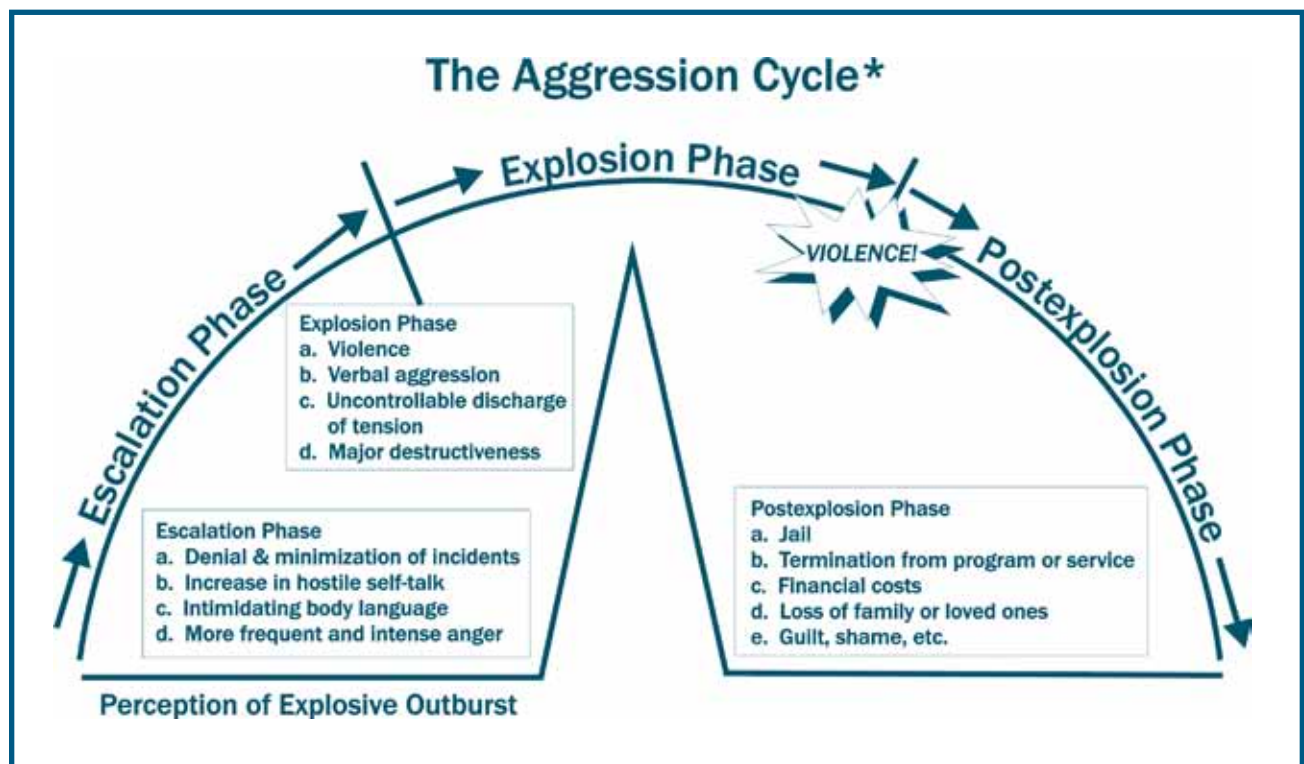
The Aggression Cycle*

Escalation Phase

Explosion Phase

VIOLENCE!

Postexplosion Phase

Explosion Phase
a. Violence
b. Verbal aggression
c. Uncontrollable discharge of tension
d. Major destructiveness

Escalation Phase
a. Denial & minimization of incidents
b. Increase in hostile self-talk
c. Intimidating body language
d. More frequent and intense anger

Postexplosion Phase
a. Jail
b. Termination from program or service
c. Financial costs
d. Loss of family or loved ones
e. Guilt, shame, etc.

Perception of Explosive Outburst